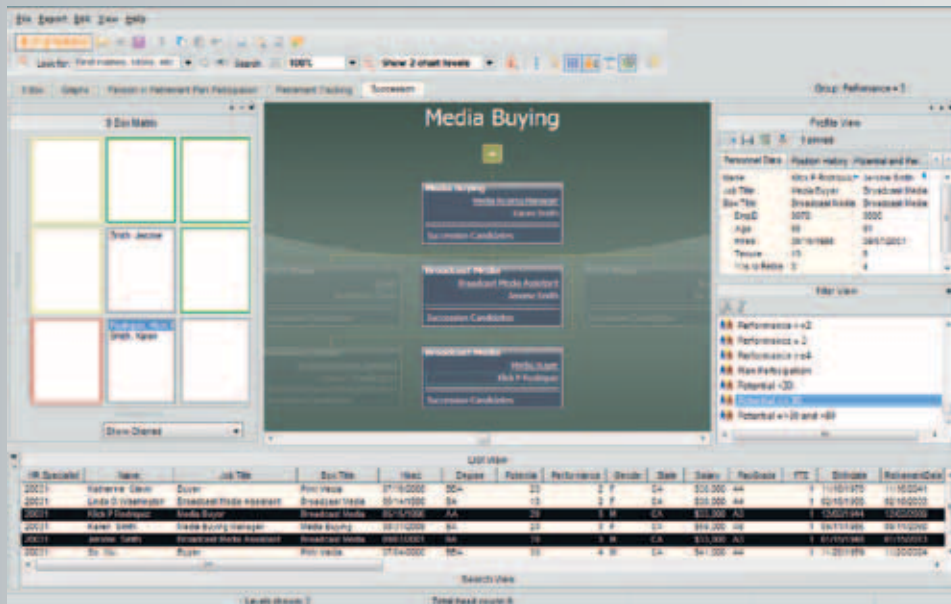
File Export Edit View Help

Look for: First mateos, labins, etc. Search 100% Show 2 chart levels

Editor Graphs Pension in Retirement Plan Participation Retirement Tracking Succession

Group: Performance = 1

9 Box Matrix

Smith, Jerome

Rodriguez, Klick P
Smith, Karen

Show Cleared

Media Buying

Media Buying
Media Buying Manager
Karen Smith
Succession Candidates

Broadcast Media
Broadcast Media Assistant
Jerome Smith
Succession Candidates

Broadcast Media
Media Buyer
Klick P Rodriguez
Succession Candidates

Profile View

3 people

Personnel Data Position History Potential and Per...

| Name | Klick P Rodriguez | Jerome Smith |
|---|---|---|
| Job Title | Media Buyer | Broadcast Media |
| Box Title | Broadcast Media | Broadcast Media |
| EmpID | 5070 | 5000 |
| Age | 50 | 51 |
| Hired | 05/16/1986 | 08/07/2001 |
| Tenure | 15 | 8 |
| Hi-Lo Ratio | 3 | 4 |

Filter View

Performance <=2
Performance = 2
Performance >=4
Plan Participation
Potential <30
Potential >=30
Potential >=30 and <60

List View

| HR Specialist | Name | Job Title | Box Title | Hired | Degree | Potential | Performance | Gender | State | Salary | PayGrade | FTE | Birthdate | RetirementDate |
|---|---|---|---|---|---|---|---|---|---|---|---|---|---|---|
| 20031 | Katherine Glenn | Buyer | Print Media | 07/19/2000 | BBA | 33 | 2 | F | CA | $35,000 | A4 | 1 | 11/18/1970 | 11/18/2041 |
| 20031 | Linda D Washington | Broadcast Media Assistant | Broadcast Media | 05/14/1995 | BA | 15 | 2 | F | CA | $33,000 | A4 | 1 | 02/16/1955 | 02/16/2022 |
| 20031 | Klick P Rodriguez | Media Buyer | Broadcast Media | 05/16/1986 | AA | 28 | 3 | M | CA | $33,000 | A3 | 1 | 12/02/1944 | 12/02/2009 |
| 20031 | Karen Smith | Media Buying Manager | Media Buying | 09/31/2008 | BA | 23 | 3 | F | CA | $59,000 | A6 | 1 | 09/31/1965 | 09/31/2030 |
| 20031 | Jerome Smith | Broadcast Media Assistant | Broadcast Media | 08/07/2001 | BA | 19 | 3 | M | CA | $33,000 | A4 | 1 | 01/15/1958 | 01/15/2023 |
| 20031 | Su Wu | Buyer | Print Media | 07/04/2000 | BBA | 33 | 4 | F | CA | $41,000 | A4 | 1 | 11/20/1959 | 11/20/2024 |

Search View

Levels shown: 2 Total head count: 6